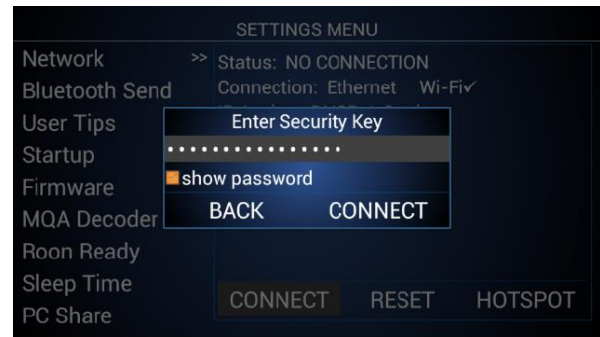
SETTINGS MENU

Network
Bluetooth Send
User Tips
Startup
Firmware
MQA Decoder
Roon Ready
Sleep Time
PC Share

>> Status: NO CONNECTION
Connection: Ethernet Wi-Fi✓
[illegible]

Enter Security Key
•••••••••••••••
show password
BACK CONNECT

CONNECT RESET HOTSPOT